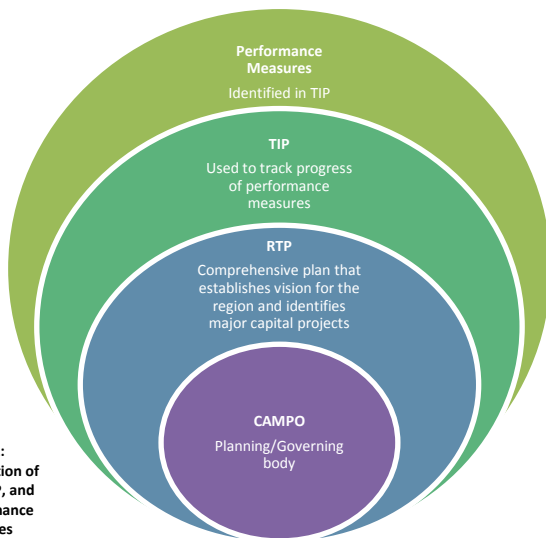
Performance Measures
Identified in TIP

TIP
Used to track progress of performance measures

RTP
Comprehensive plan that establishes vision for the region and identifies major capital projects

CAMPO
Planning/Governing body

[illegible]:
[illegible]ion of
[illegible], and
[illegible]mance
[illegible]es